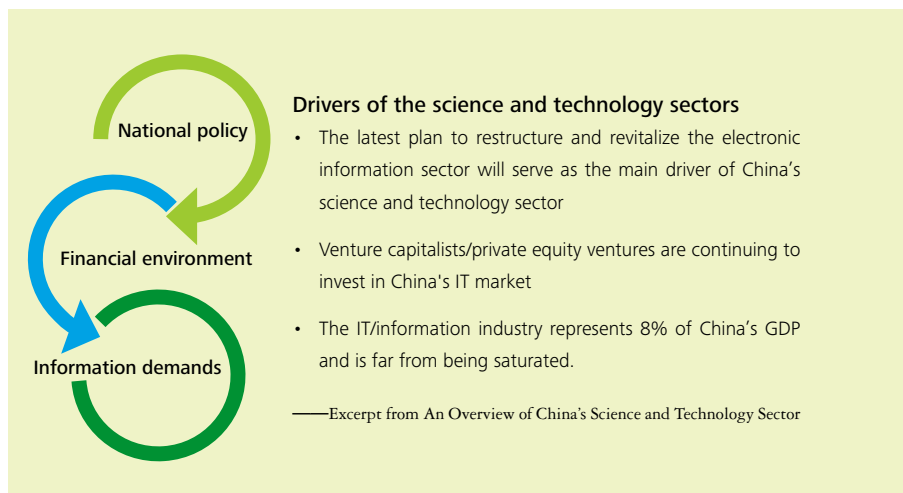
National policy

Financial environment

Information demands

**Drivers of the science and technology sectors**

• The latest plan to restructure and revitalize the electronic information sector will serve as the main driver of China’s science and technology sector

• Venture capitalists/private equity ventures are continuing to invest in China's IT market

• The IT/information industry represents 8% of China’s GDP and is far from being saturated.

——Excerpt from An Overview of China’s Science and Technology Sector